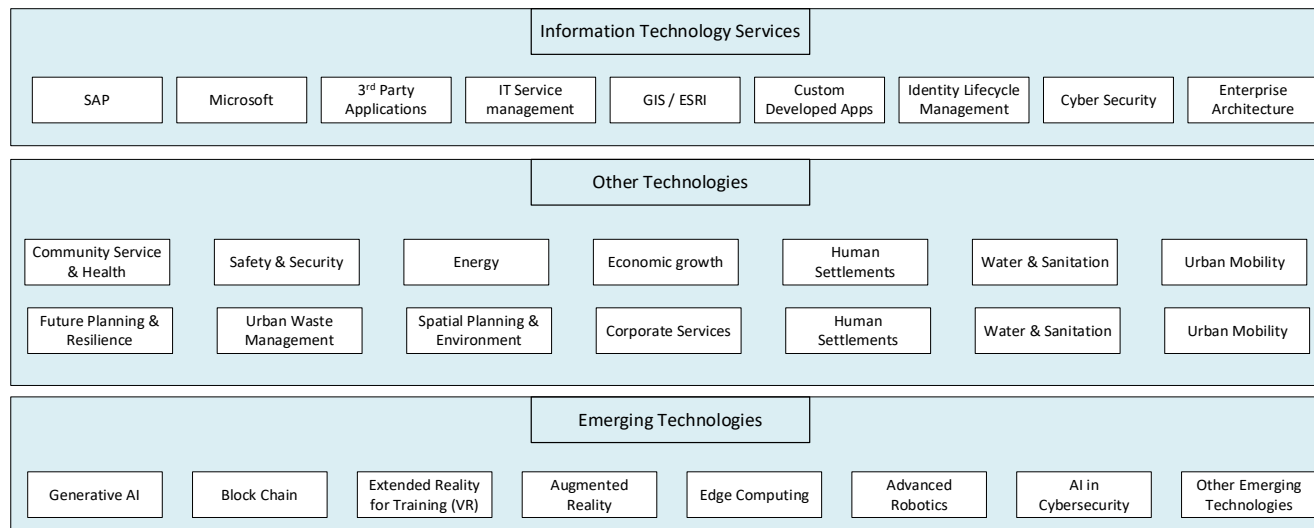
Information Technology Services

SAP

Microsoft

3$^{rd}$ Party Applications

IT Service management

GIS / ESRI

Custom Developed Apps

Identity Lifecycle Management

Cyber Security

Enterprise Architecture

Other Technologies

Community Service & Health

Safety & Security

Energy

Economic growth

Human Settlements

Water & Sanitation

Urban Mobility

Future Planning & Resilience

Urban Waste Management

Spatial Planning & Environment

Corporate Services

Human Settlements

Water & Sanitation

Urban Mobility

Emerging Technologies

Generative AI

Block Chain

Extended Reality for Training (VR)

Augmented Reality

Edge Computing

Advanced Robotics

AI in Cybersecurity

Other Emerging Technologies